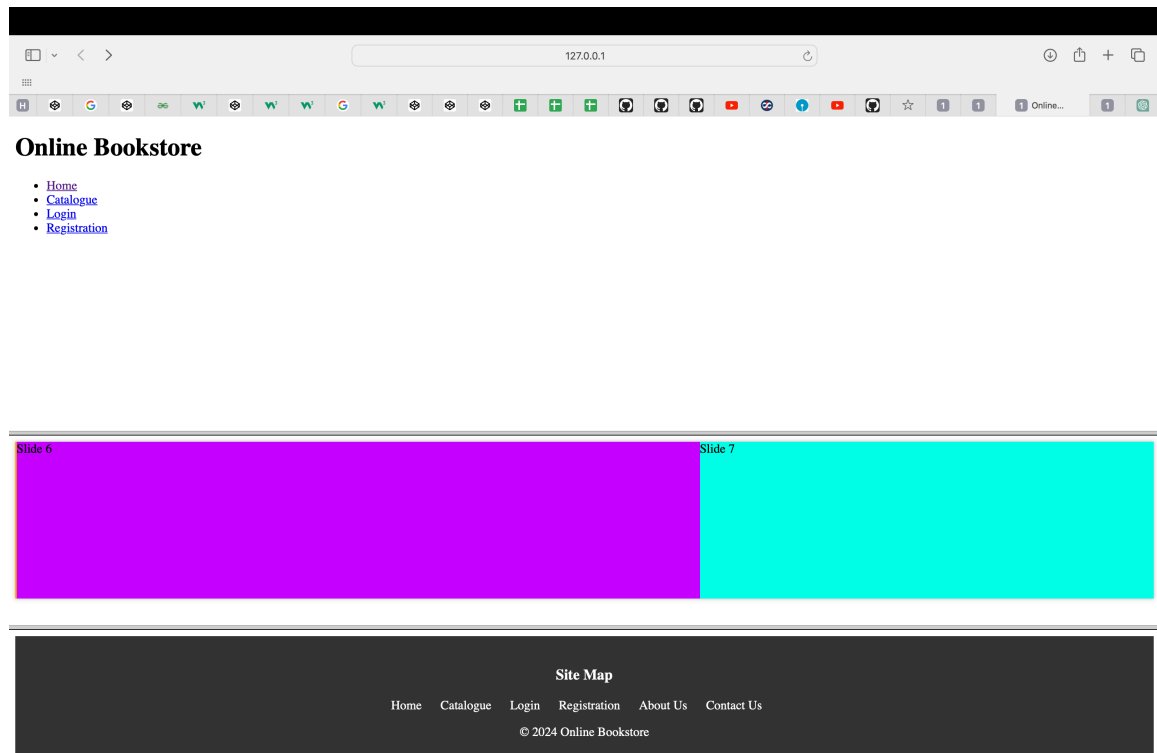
127.0.0.1

H G W W W G W 1 1 1 Online... 1

Online Bookstore

- Home
- Catalogue
- Login
- Registration

Slide 6
Slide 7

Site Map

Home Catalogue Login Registration About Us Contact Us

© 2024 Online Bookstore